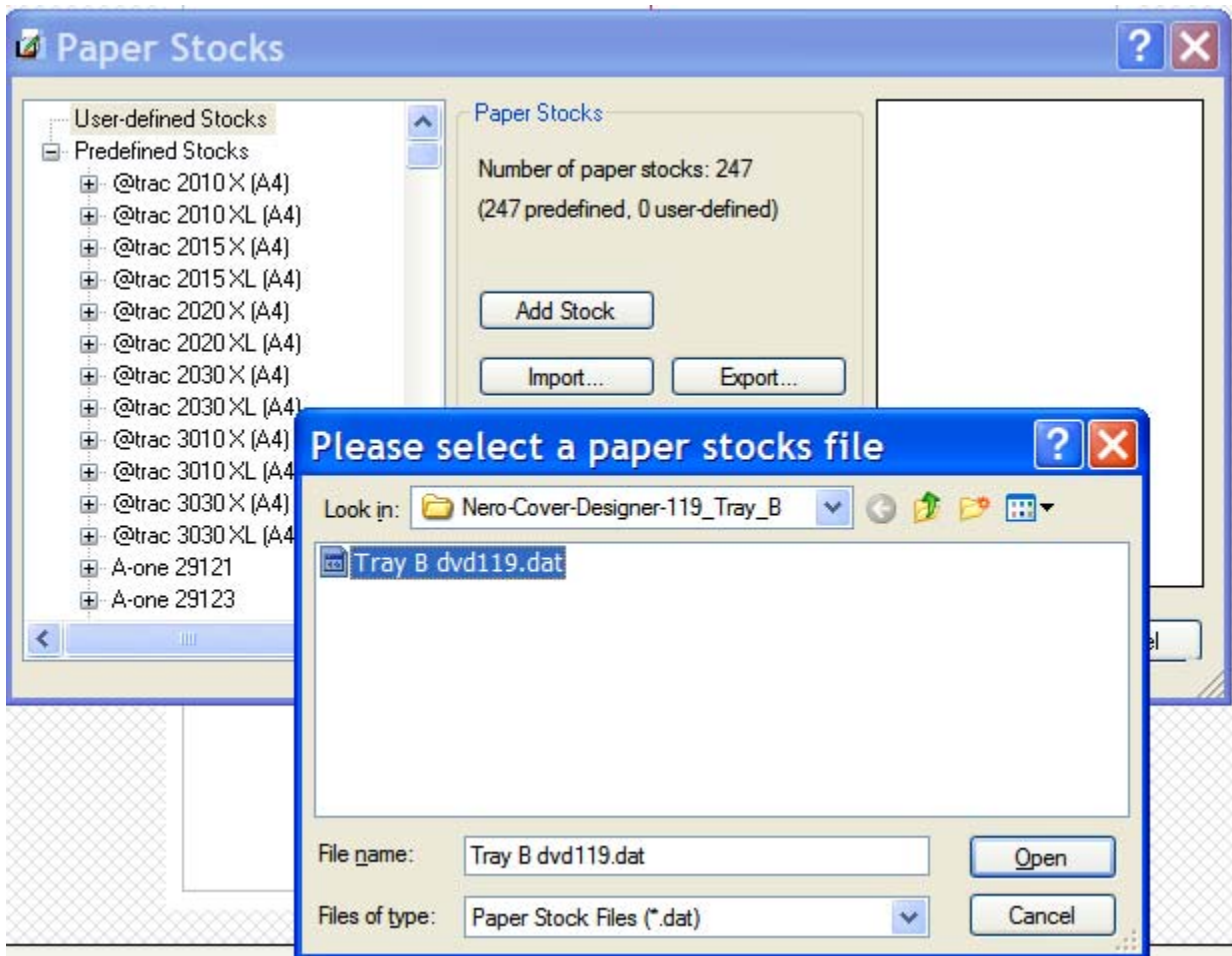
Paper Stocks

User-defined Stocks
Predefined Stocks
@trac 2010 X (A4)
@trac 2010 XL (A4)
@trac 2015 X (A4)
@trac 2015 XL (A4)
@trac 2020 X (A4)
@trac 2020 XL (A4)
@trac 2030 X (A4)
@trac 2030 XL (A4
@trac 3010 X (A4)
@trac 3010 XL (A4
@trac 3030 X (A4)
@trac 3030 XL (A4
A-one 29121
A-one 29123

Paper Stocks
Number of paper stocks: 247
(247 predefined, 0 user-defined)

Add Stock
Import...
Export...

el

Please select a paper stocks file

Look in: Nero-Cover-Designer-119_Tray_B

Tray B dvd119.dat

File name: Tray B dvd119.dat
Open
Files of type: Paper Stock Files (*.dat)
Cancel